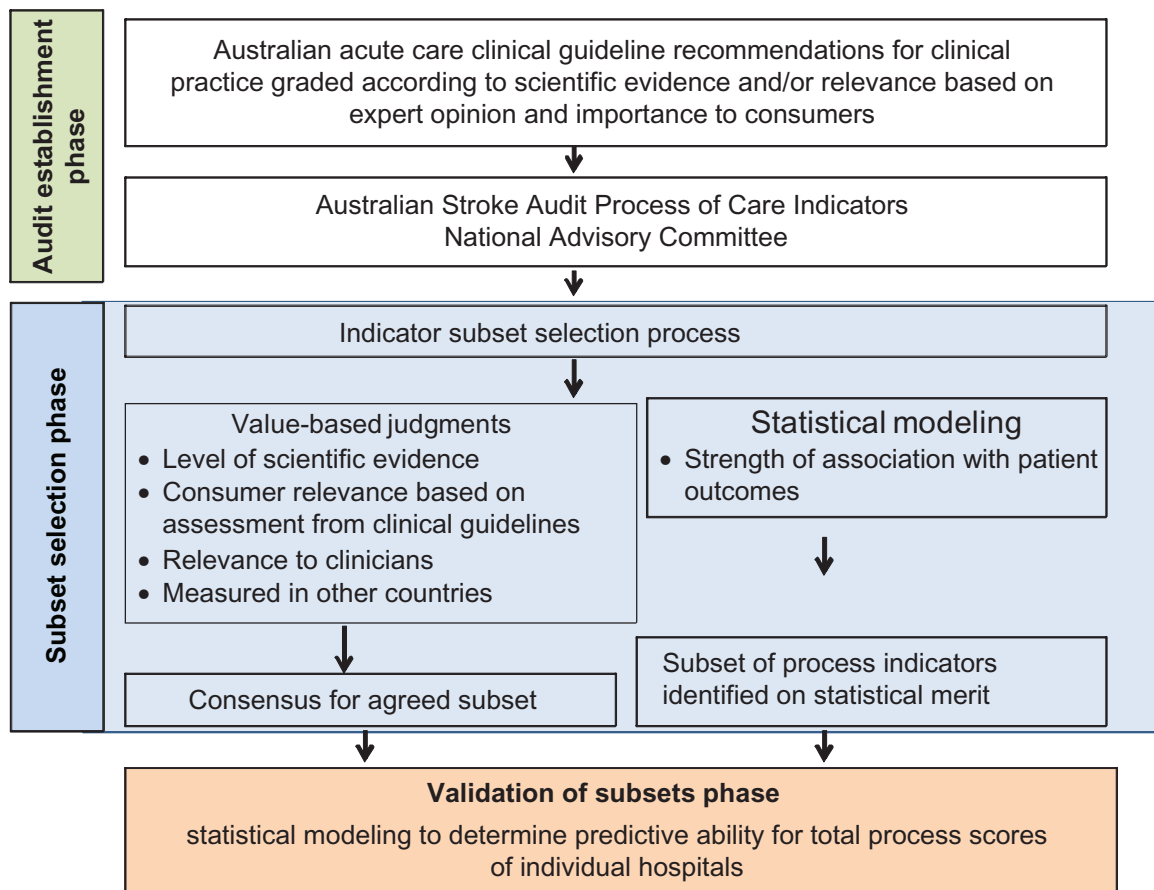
Audit establishment phase

Australian acute care clinical guideline recommendations for clinical practice graded according to scientific evidence and/or relevance based on expert opinion and importance to consumers

Australian Stroke Audit Process of Care Indicators National Advisory Committee

Subset selection phase

Indicator subset selection process

Value-based judgments
• Level of scientific evidence
• Consumer relevance based on assessment from clinical guidelines
• Relevance to clinicians
• Measured in other countries

Statistical modeling
• Strength of association with patient outcomes

Consensus for agreed subset

Subset of process indicators identified on statistical merit

**Validation of subsets phase**
statistical modeling to determine predictive ability for total process scores of individual hospitals